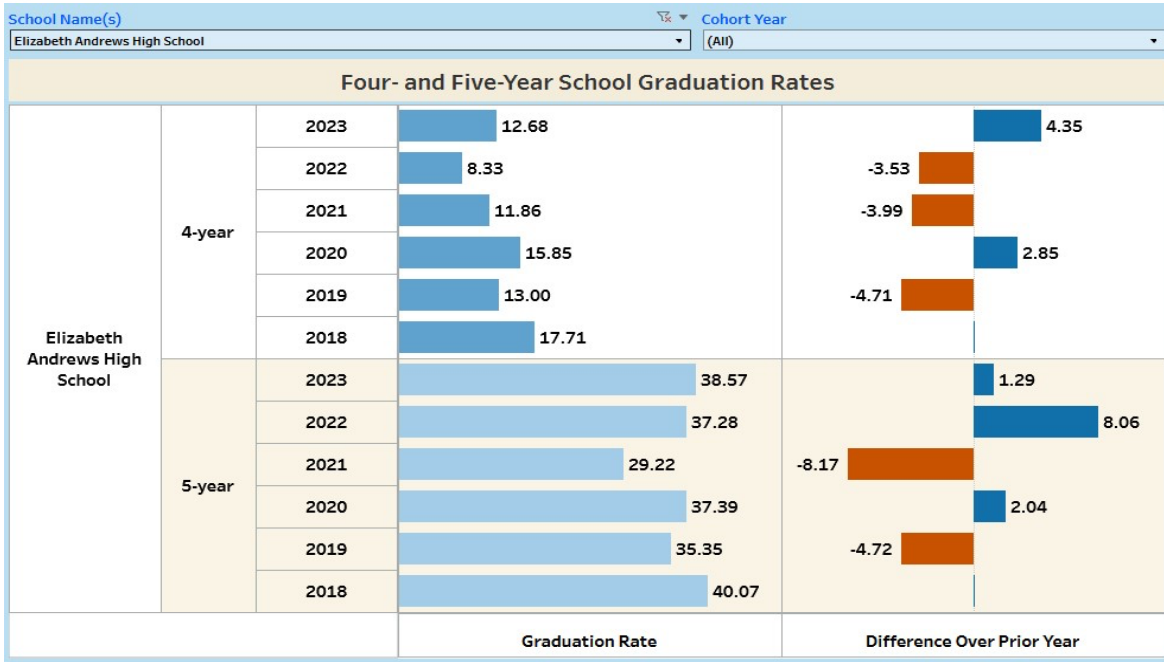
School Name(s)
Elizabeth Andrews High School

Cohort Year
(All)

Four- and Five-Year School Graduation Rates

| | | | Graduation Rate | Difference Over Prior Year |
|---|---|---|---|---|
| Elizabeth Andrews High School | 4-year | 2023 | 12.68 | 4.35 |
| | | 2022 | 8.33 | -3.53 |
| | | 2021 | 11.86 | -3.99 |
| | | 2020 | 15.85 | 2.85 |
| | | 2019 | 13.00 | -4.71 |
| | | 2018 | 17.71 | |
| | 5-year | 2023 | 38.57 | 1.29 |
| | | 2022 | 37.28 | 8.06 |
| | | 2021 | 29.22 | -8.17 |
| | | 2020 | 37.39 | 2.04 |
| | | 2019 | 35.35 | -4.72 |
| | | 2018 | 40.07 | |